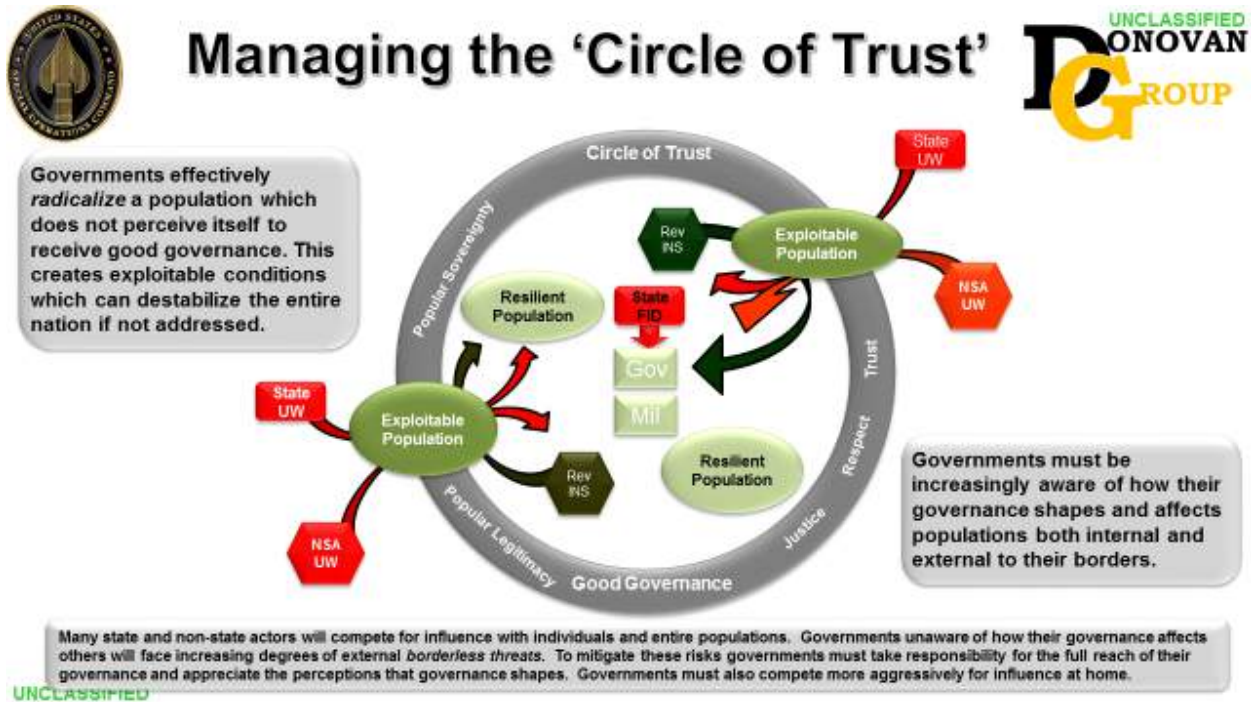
UNITED STATES SPECIAL OPERATIONS COMMAND

Managing the 'Circle of Trust'

UNCLASSIFIED

DONOVAN GROUP

Governments effectively *radicalize* a population which does not perceive itself to receive good governance. This creates exploitable conditions which can destabilize the entire nation if not addressed.

Circle of Trust

Popular Sovereignty

Trust

Respect

Justice

Popular Legitimacy

Good Governance

State UW

Rev INS

Exploitable Population

NSA UW

Resilient Population

State FID

Gov

Mil

State UW

Exploitable Population

Rev INS

Resilient Population

NSA UW

Governments must be increasingly aware of how their governance shapes and affects populations both internal and external to their borders.

Many state and non-state actors will compete for influence with individuals and entire populations. Governments unaware of how their governance affects others will face increasing degrees of external *borderless threats*. To mitigate these risks governments must take responsibility for the full reach of their governance and appreciate the perceptions that governance shapes. Governments must also compete more aggressively for influence at home.

UNCLASSIFIED